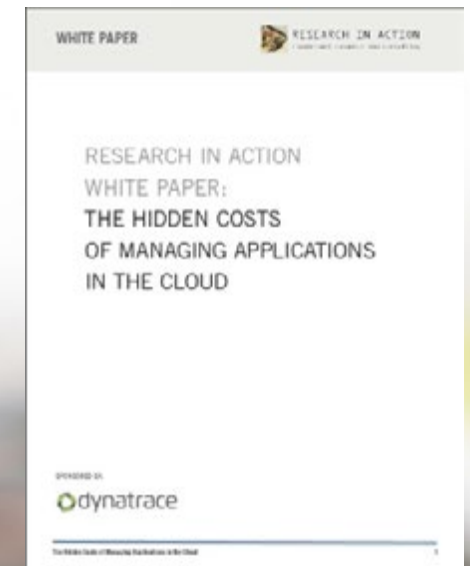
WHITE PAPER

RESEARCH IN ACTION
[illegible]

RESEARCH IN ACTION
WHITE PAPER:
THE HIDDEN COSTS
OF MANAGING APPLICATIONS
IN THE CLOUD

SPONSORED BY
dynatrace

The Hidden Costs of Managing Applications in the Cloud
1